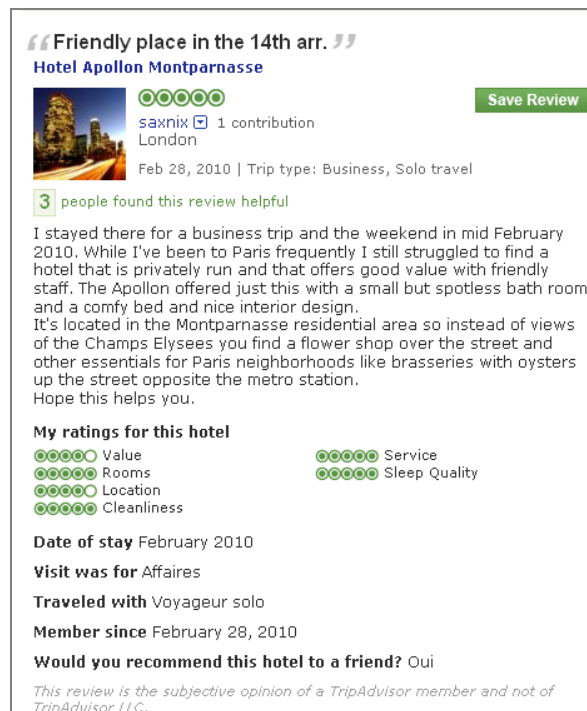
“Friendly place in the 14th arr.”

Hotel Apollon Montparnasse

Save Review

saxnix 1 contribution
London

Feb 28, 2010 | Trip type: Business, Solo travel

3 people found this review helpful

I stayed there for a business trip and the weekend in mid February 2010. While I've been to Paris frequently I still struggled to find a hotel that is privately run and that offers good value with friendly staff. The Apollon offered just this with a small but spotless bath room and a comfy bed and nice interior design.
It's located in the Montparnasse residential area so instead of views of the Champs Elysees you find a flower shop over the street and other essentials for Paris neighborhoods like brasseries with oysters up the street opposite the metro station.
Hope this helps you.

My ratings for this hotel

Value
Rooms
Location
Cleanliness
Service
Sleep Quality

Date of stay February 2010

Visit was for Affaires

Traveled with Voyageur solo

Member since February 28, 2010

Would you recommend this hotel to a friend? Oui

This review is the subjective opinion of a TripAdvisor member and not of TripAdvisor LLC.